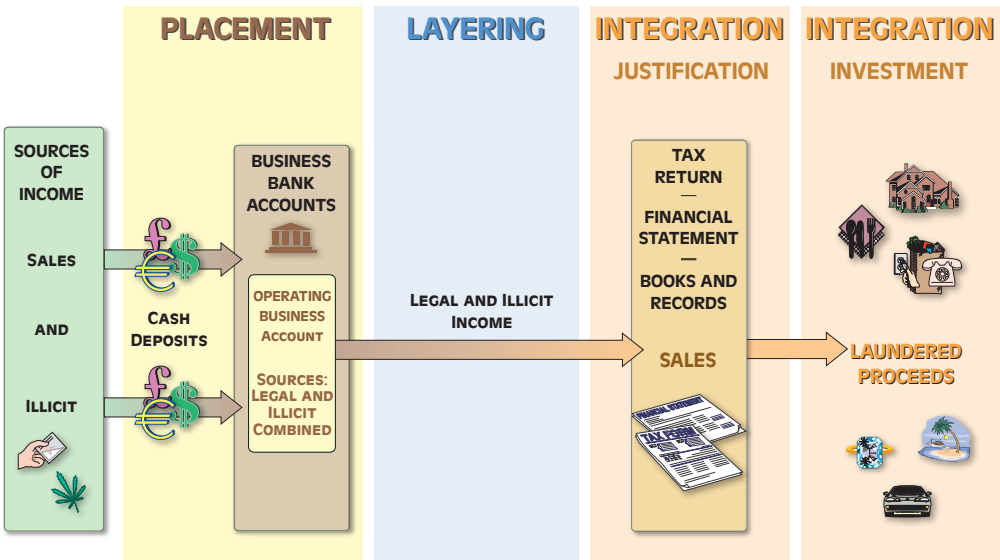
PLACEMENT

LAYERING

INTEGRATION
JUSTIFICATION

INTEGRATION
INVESTMENT

SOURCES OF INCOME

SALES

AND

ILLICIT

£ $ €

CASH DEPOSITS

£ $ €

BUSINESS BANK ACCOUNTS

OPERATING BUSINESS ACCOUNT

SOURCES: LEGAL AND ILLICIT COMBINED

LEGAL AND ILLICIT INCOME

TAX RETURN
—
FINANCIAL STATEMENT
—
BOOKS AND RECORDS

SALES

FINANCIAL STATEMENT

TAX FORM

LAUNDERED PROCEEDS